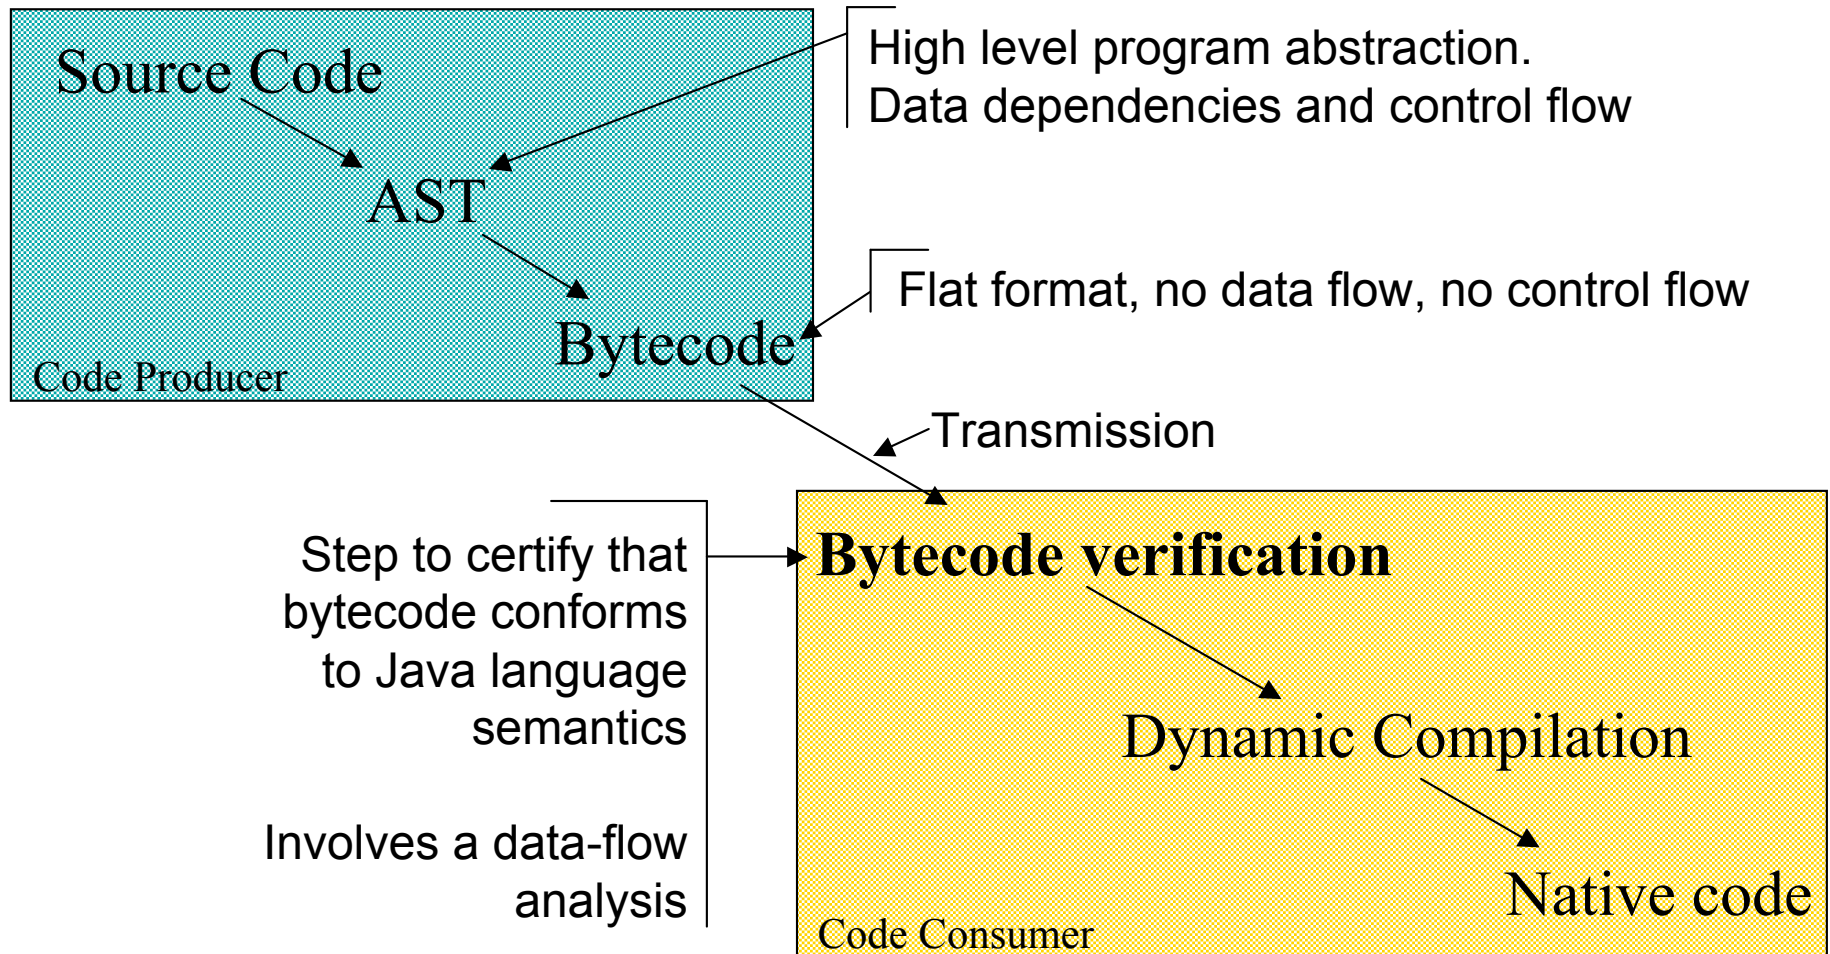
Source Code

AST

Bytecode

Code Producer

High level program abstraction.
Data dependencies and control flow

Flat format, no data flow, no control flow

Transmission

Step to certify that bytecode conforms to Java language semantics

Involves a data-flow analysis

**Bytecode verification**

Dynamic Compilation

Native code

Code Consumer